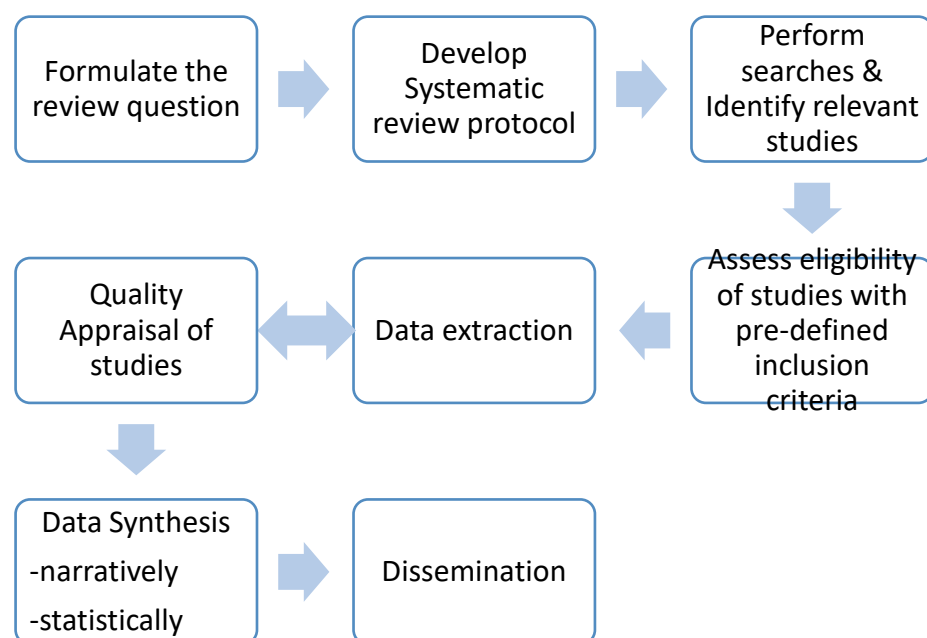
Formulate the review question

Develop Systematic review protocol

Perform searches & Identify relevant studies

Assess eligibility of studies with pre-defined inclusion criteria

Data extraction

Quality Appraisal of studies

Data Synthesis
-narratively
-statistically

Dissemination